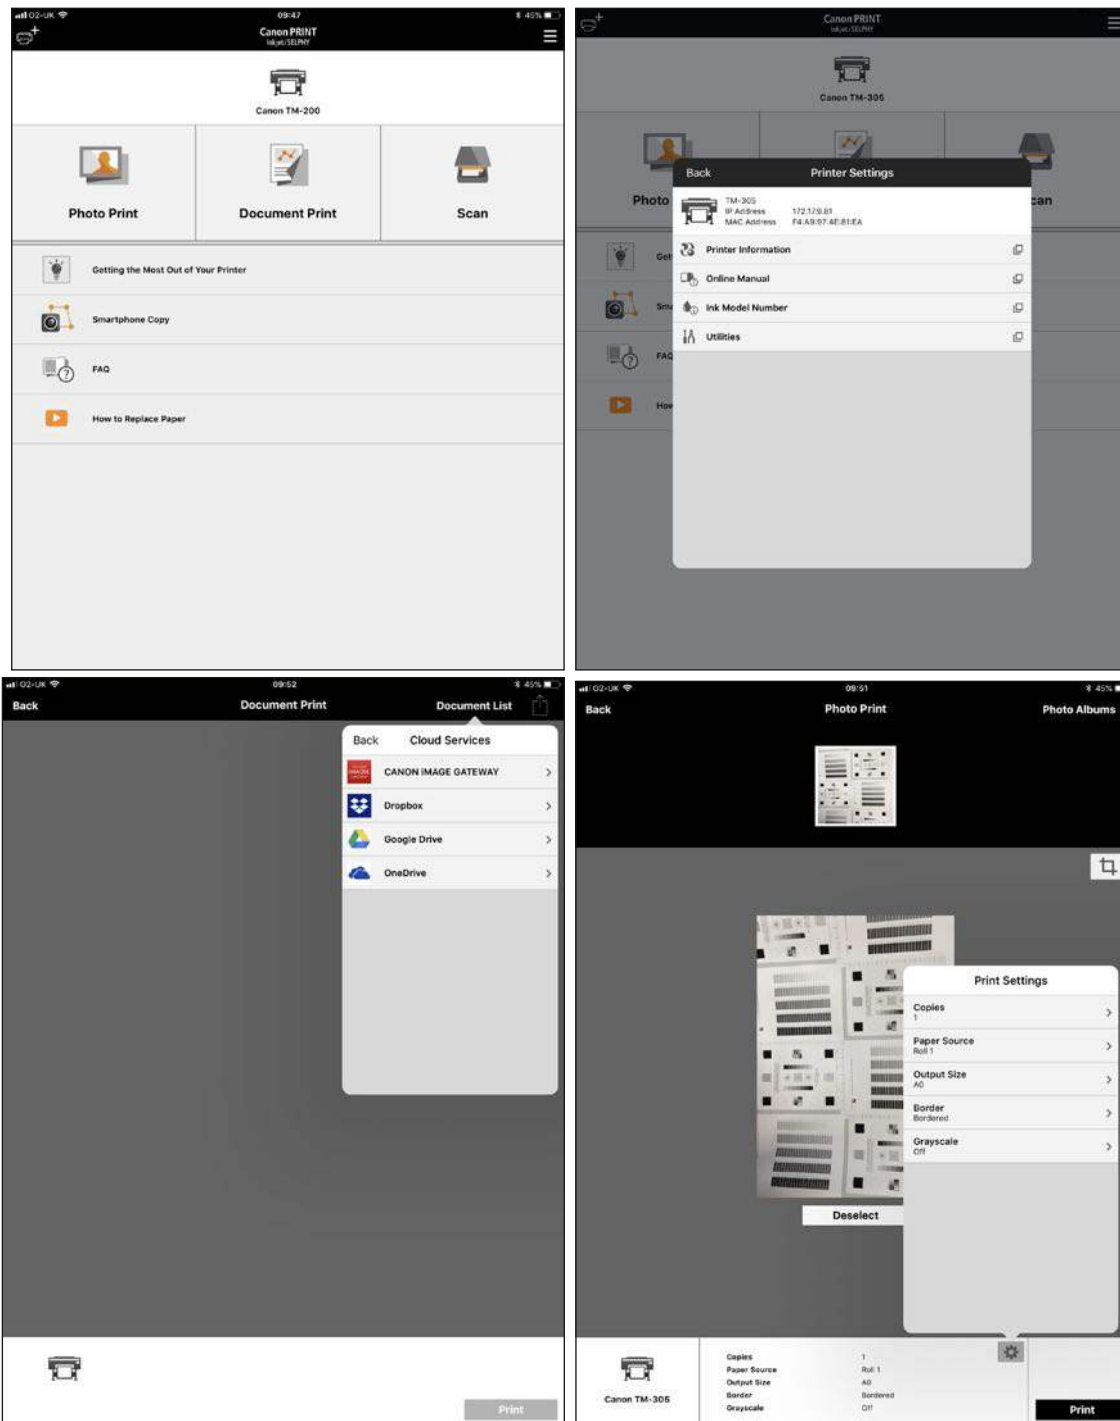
O2-UK 09:47 45%
Canon PRINT
Inkjet/SELPHY

Canon TM-200

Photo Print
Document Print
Scan

Getting the Most Out of Your Printer
Smartphone Copy
FAQ
How to Replace Paper

Canon PRINT
Inkjet/SELPHY

Canon TM-305

Photo
can
Get
Sma
FAQ
How

Back
Printer Settings

TM-305
IP Address 172.179.81
MAC Address F4:A9:07:4E:81:EA

Printer Information
Online Manual
Ink Model Number
Utilities

O2-UK 09:52 45%
Back
Document Print
Document List

Back
Cloud Services
CANON IMAGE GATEWAY
Dropbox
Google Drive
OneDrive

Print

O2-UK 09:51 45%
Back
Photo Print
Photo Albums

Print Settings
Copies
1
Paper Source
Roll 1
Output Size
A0
Border
Bordered
Grayscale
Off

Deselect

Canon TM-305

| | |
|---|---|
| Copies | 1 |
| Paper Source | Roll 1 |
| Output Size | A0 |
| Border | Bordered |
| Grayscale | Off |

Print